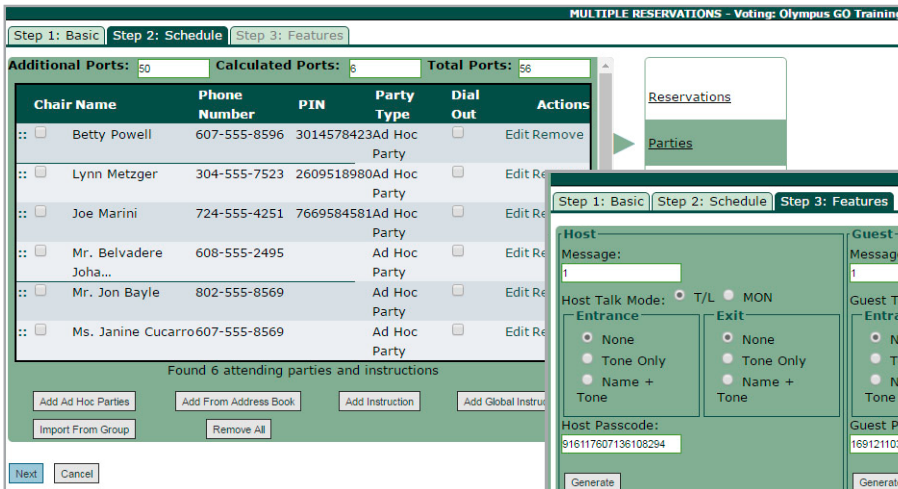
MULTIPLE RESERVATIONS - Voting: Olympus GO Trainin

Step 1: Basic | Step 2: Schedule | Step 3: Features

Additional Ports: 50 Calculated Ports: 6 Total Ports: 56

| Chair | Name | Phone Number | PIN | Party Type | Dial Out | Actions |
|---|---|---|---|---|---|---|
| :: | Betty Powell | 607-555-8596 | 3014578423 | Ad Hoc Party | | Edit Remove |
| :: | Lynn Metzger | 304-555-7523 | 2609518980 | Ad Hoc Party | | Edit Re |
| :: | Joe Marini | 724-555-4251 | 7669584581 | Ad Hoc Party | | Edit Re |
| :: | Mr. Belvadere Joha... | 608-555-2495 | | Ad Hoc Party | | Edit Re |
| :: | Mr. Jon Bayle | 802-555-8569 | | Ad Hoc Party | | Edit Re |
| :: | Ms. Janine Cucarro | 607-555-8569 | | Ad Hoc Party | | Edit Re |

Found 6 attending parties and instructions

Add Ad Hoc Parties | Add From Address Book | Add Instruction | Add Global Instruc
Import From Group | Remove All

Next | Cancel

Reservations
Parties

Step 1: Basic | Step 2: Schedule | Step 3: Features

Host
Message:
1
Host Talk Mode: T/L MON
Entrance
None
Tone Only
Name + Tone
Exit
None
Tone Only
Name + Tone
Host Passcode:
916117607136108294
Generate

Guest
Messag
1
Guest T
Entra
N
T
N
Tone
Guest P
169121103
Generat